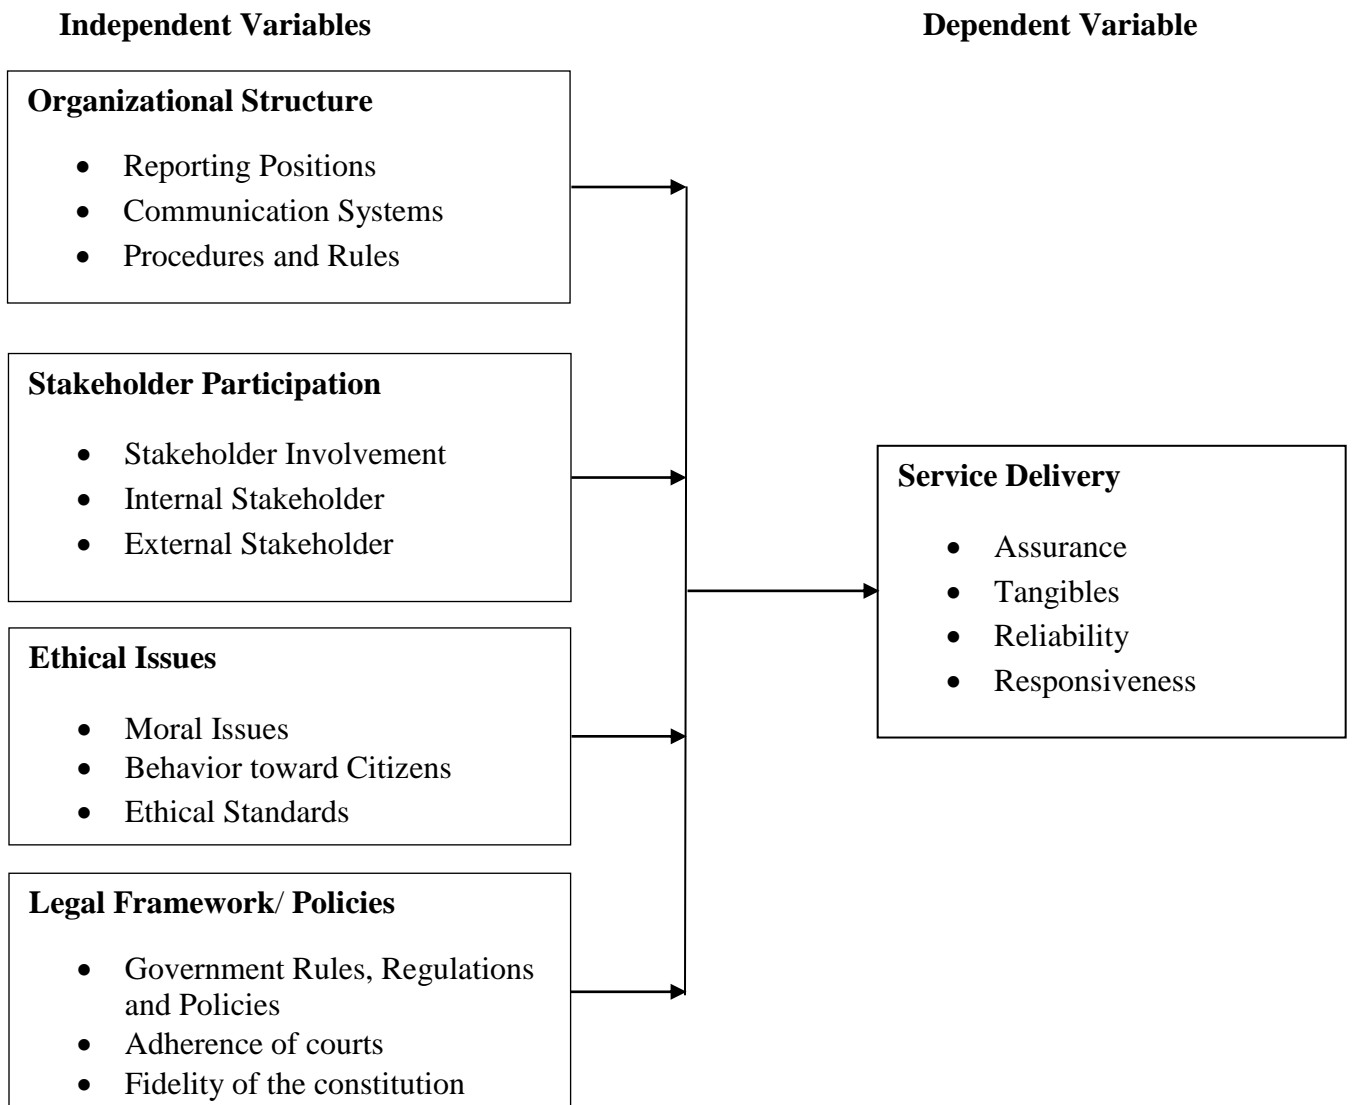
Independent Variables

Dependent Variable

Organizational Structure

- Reporting Positions
- Communication Systems
- Procedures and Rules

Stakeholder Participation

- Stakeholder Involvement
- Internal Stakeholder
- External Stakeholder

Ethical Issues

- Moral Issues
- Behavior toward Citizens
- Ethical Standards

Legal Framework/ Policies

- Government Rules, Regulations and Policies
- Adherence of courts
- Fidelity of the constitution

Service Delivery

- Assurance
- Tangibles
- Reliability
- Responsiveness